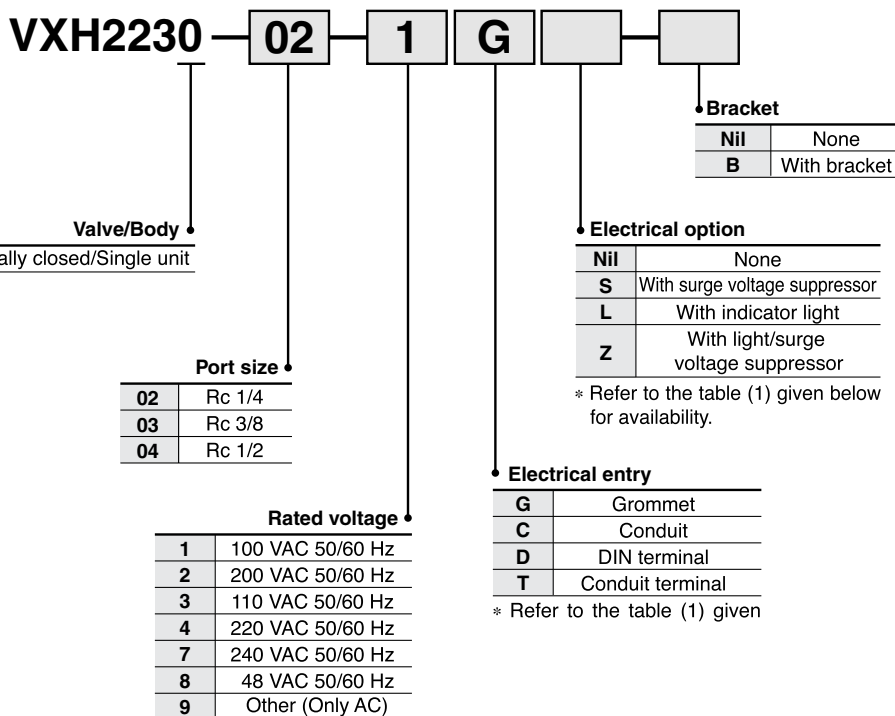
VXH2230 — 02 — 1 G —

Bracket

| Nil | None |
|---|---|
| B | With bracket |

Valve/Body
ally closed/Single unit

Electrical option

| Nil | None |
|---|---|
| S | With surge voltage suppressor |
| L | With indicator light |
| Z | With light/surge voltage suppressor |

∗ Refer to the table (1) given below for availability.

Port size

| 02 | Rc 1/4 |
|---|---|
| 03 | Rc 3/8 |
| 04 | Rc 1/2 |

Electrical entry

| G | Grommet |
|---|---|
| C | Conduit |
| D | DIN terminal |
| T | Conduit terminal |

∗ Refer to the table (1) given

Rated voltage

| 1 | 100 VAC 50/60 Hz |
|---|---|
| 2 | 200 VAC 50/60 Hz |
| 3 | 110 VAC 50/60 Hz |
| 4 | 220 VAC 50/60 Hz |
| 7 | 240 VAC 50/60 Hz |
| 8 | 48 VAC 50/60 Hz |
| 9 | Other (Only AC) |